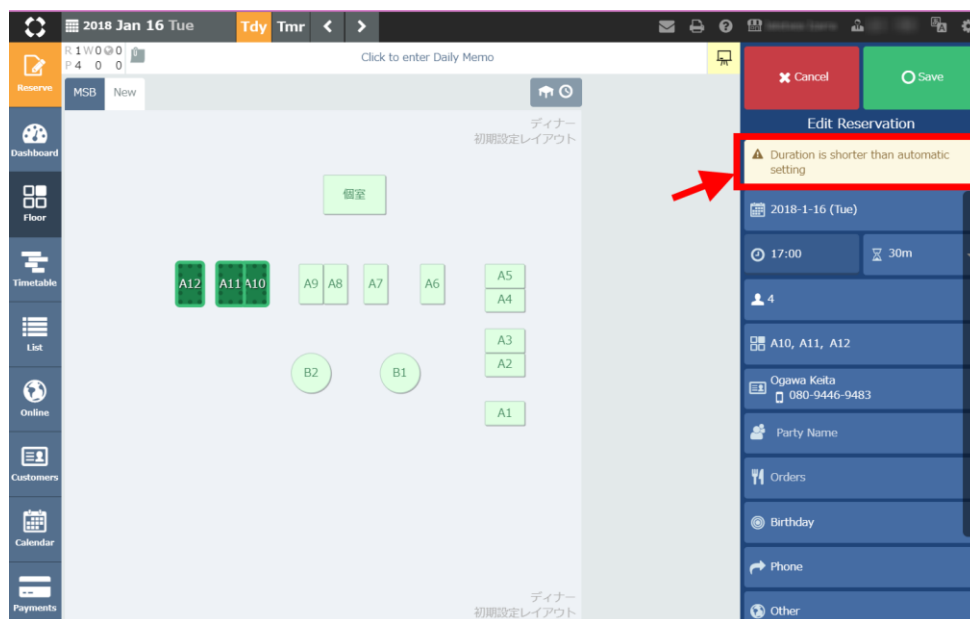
2018 Jan 16 Tue
Tdy Tmr

R 1 W 0 0
P 4 0 0

Click to enter Daily Memo

Reserve
Dashboard
Floor
Timetable
List
Online
Customers
Calendar
Payments

MSB New

ディナー
初期設定レイアウト

個室

A12 A11 A10 A9 A8 A7 A6 A5 A4 A3 A2 A1

B2 B1

ディナー
初期設定レイアウト

Cancel
Save

Edit Reservation

Duration is shorter than automatic setting

2018-1-16 (Tue)

17:00
30m

4

A10, A11, A12

Ogawa Keita
080-9446-9483

Party Name

Orders

Birthday

Phone

Other